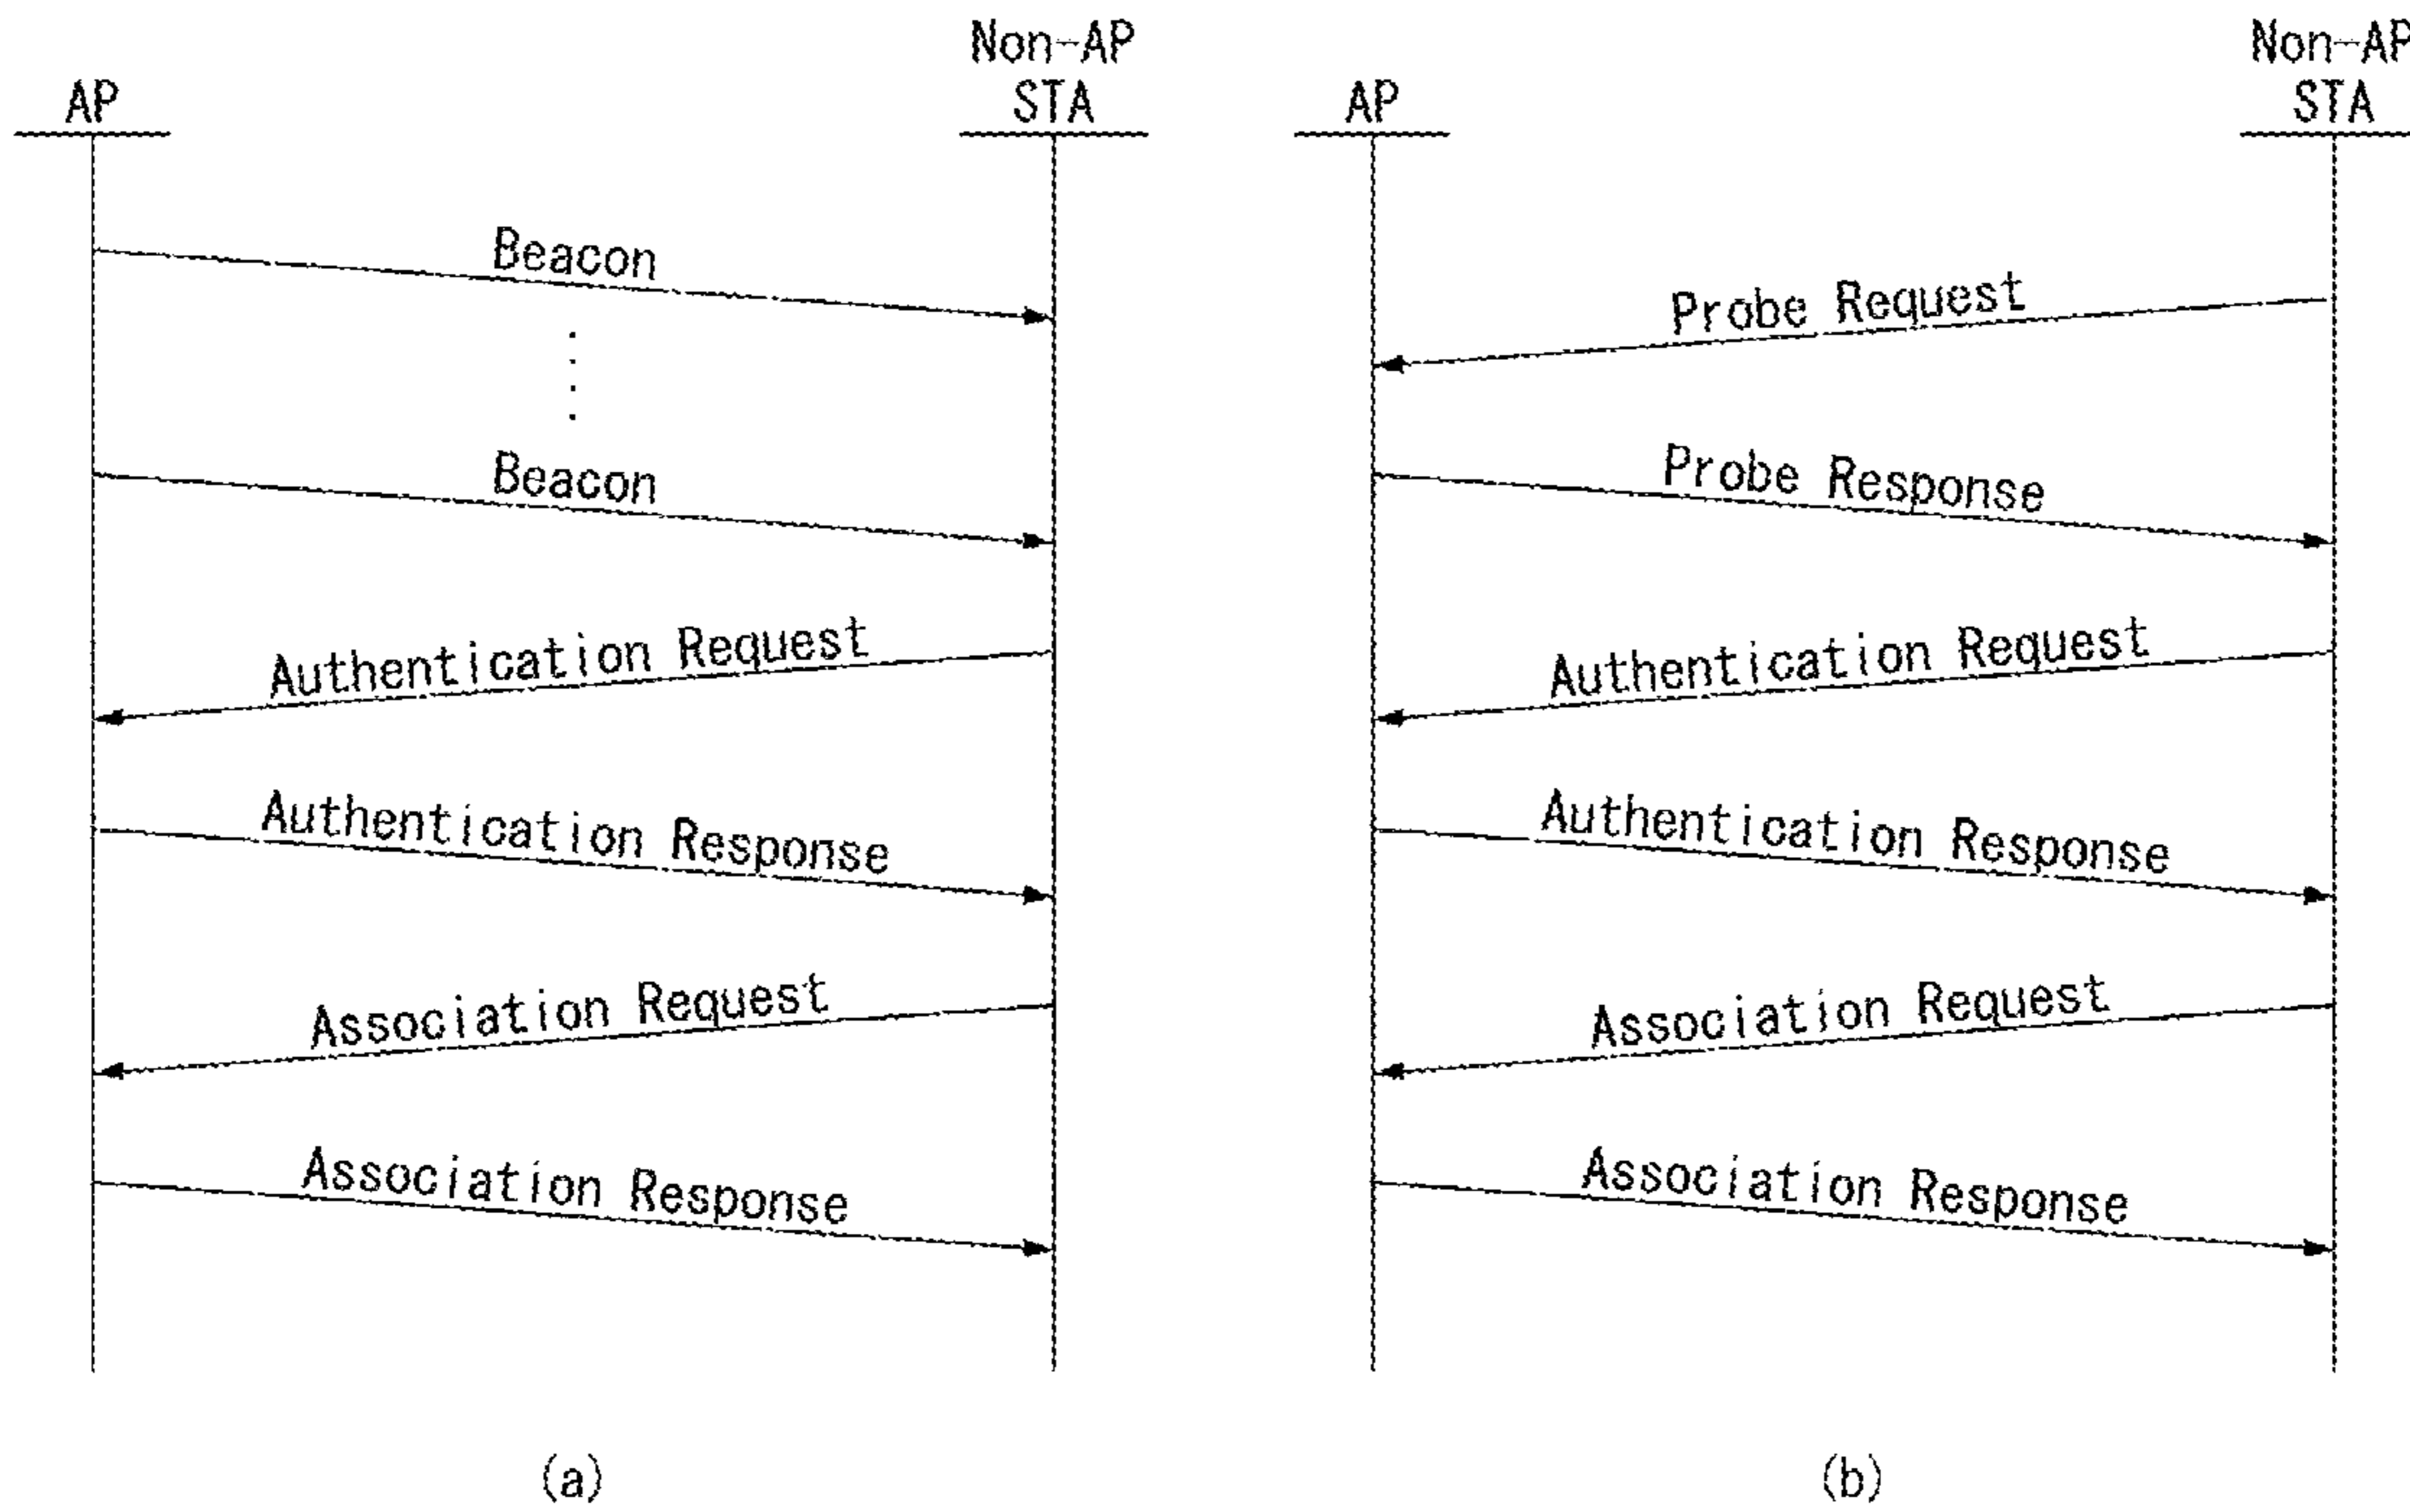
AP

Non-AP STA

Beacon

Beacon

Authentication Request

Authentication Response

Association Request

Association Response

(a)

AP

Non-AP STA

Probe Request

Probe Response

Authentication Request

Authentication Response

Association Request

Association Response

(b)